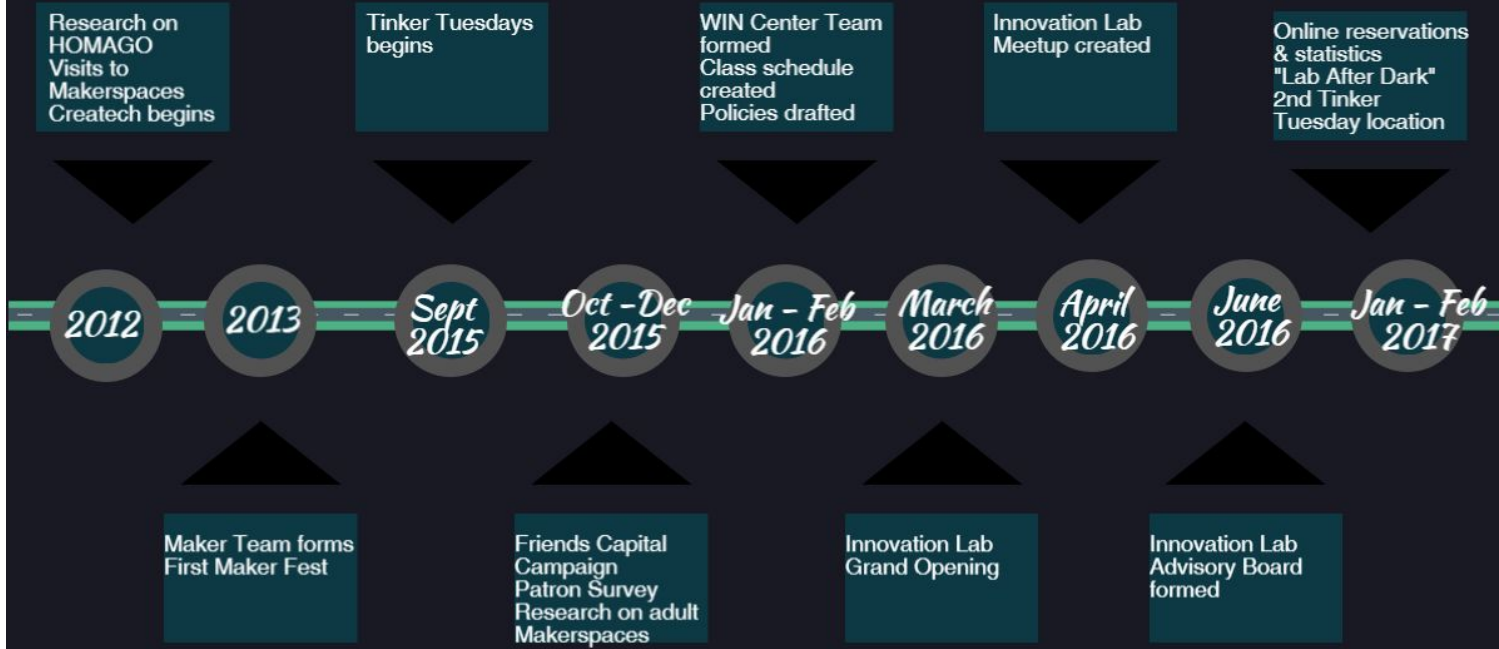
Research on HOMAGO
Visits to Makerspaces
Createch begins

Tinker Tuesdays begins

WIN Center Team formed
Class schedule created
Policies drafted

Innovation Lab Meetup created

Online reservations & statistics
"Lab After Dark"
2nd Tinker Tuesday location

2012

2013

Sept 2015

Oct - Dec 2015

Jan - Feb 2016

March 2016

April 2016

June 2016

Jan - Feb 2017

Maker Team forms
First Maker Fest

Friends Capital Campaign
Patron Survey
Research on adult Makerspaces

Innovation Lab Grand Opening

Innovation Lab Advisory Board formed